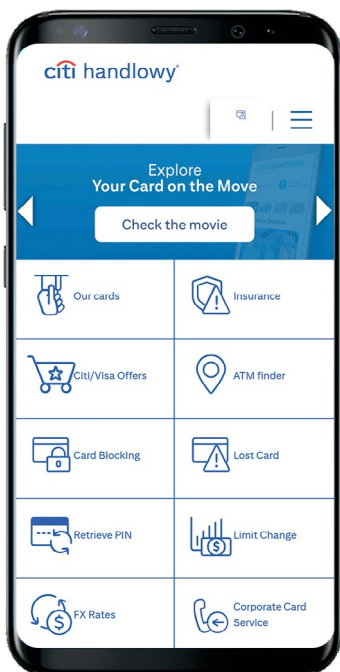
citi handlowy

Explore
Your Card on the Move

Check the movie

Our cards

Insurance

Citi/Visa Offers

ATM finder

Card Blocking

Lost Card

Retrieve PIN

Limit Change

FX Rates

Corporate Card Service